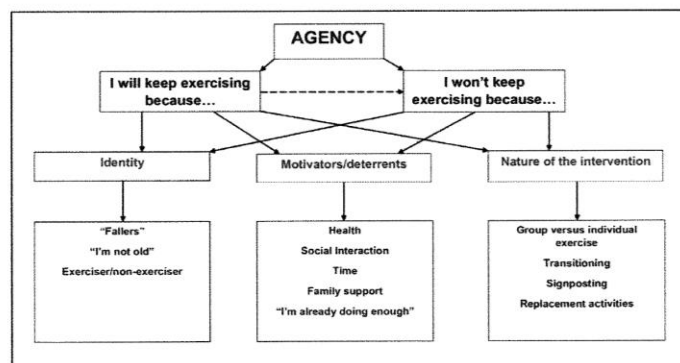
AGENCY

I will keep exercising because…

I won't keep exercising because…

Identity

Motivators/deterrents

Nature of the intervention

"Fallers"
"I'm not old"
Exerciser/non-exerciser

Health
Social Interaction
Time
Family support
"I'm already doing enough"

Group versus individual exercise
Transitioning
Signposting
Replacement activities